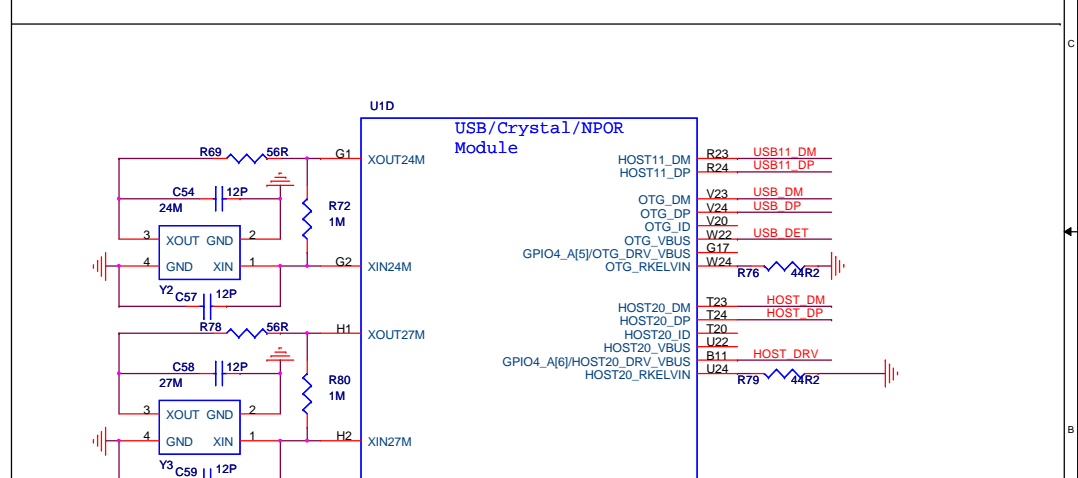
C

U1D

USB/Crystal/NPOR Module

R69 56R
G1 XOUT24M
C54 12P
24M
R72
1M
3 XOUT GND 2
4 GND XIN 1
G2 XIN24M
Y2 C57 12P
R78 56R
H1 XOUT27M
C58 12P
27M
R80
1M
3 XOUT GND 2
4 GND XIN 1
H2 XIN27M
Y3 C59 12P

HOST11_DM R23 USB11_DM
HOST11_DP R24 USB11_DP
OTG_DM V23 USB_DM
OTG_DP V24 USB_DP
OTG_ID V20
OTG_VBUS W22 USB_DET
GPIO4_A[5]/OTG_DRV_VBUS G17
OTG_RKELVIN W24
R76 44R2
HOST20_DM T23 HOST_DM
HOST20_DP T24 HOST_DP
HOST20_ID T20
HOST20_VBUS U22
GPIO4_A[6]/HOST20_DRV_VBUS B11 HOST_DRV
HOST20_RKELVIN U24
R79 44R2

B